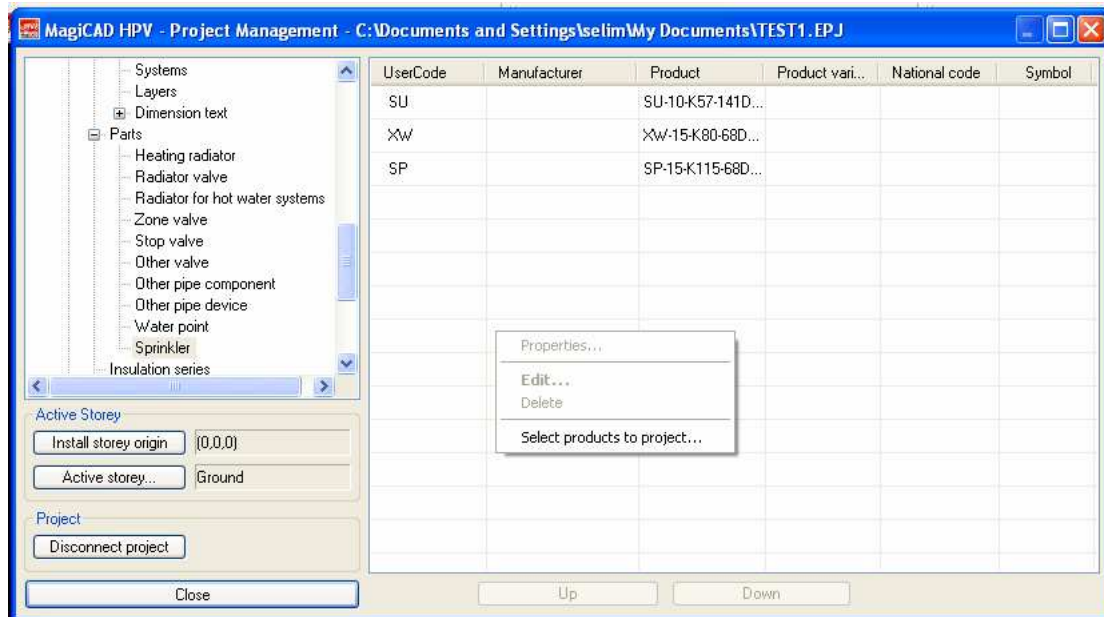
MagiCAD HPV - Project Management - C:\Documents and Settings\selim\My Documents\TEST1.EPJ

Systems
Layers
Dimension text
Parts
Heating radiator
Radiator valve
Radiator for hot water systems
Zone valve
Stop valve
Other valve
Other pipe component
Other pipe device
Water point
Sprinkler
Insulation series

Active Storey
Install storey origin (0,0,0)
Active storey... Ground

Project
Disconnect project

Close

| UserCode | Manufacturer | Product | Product vari... | National code | Symbol |
|---|---|---|---|---|---|
| SU | | SU-10-K57-141D... | | | |
| XW | | XW-15-K80-68D... | | | |
| SP | | SP-15-K115-68D... | | | |

Properties...
Edit...
Delete
Select products to project...

Up
Down